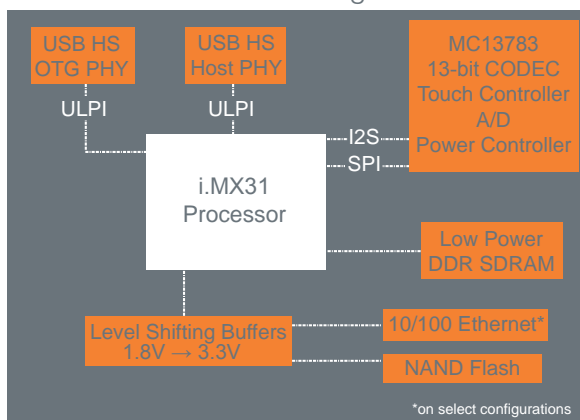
USB HS OTG PHY

USB HS Host PHY

MC13783
13-bit CODEC
Touch Controller
A/D
Power Controller

ULPI

ULPI

I2S

SPI

i.MX31
Processor

Low Power
DDR SDRAM

Level Shifting Buffers
1.8V → 3.3V

10/100 Ethernet*

NAND Flash

*on select configurations